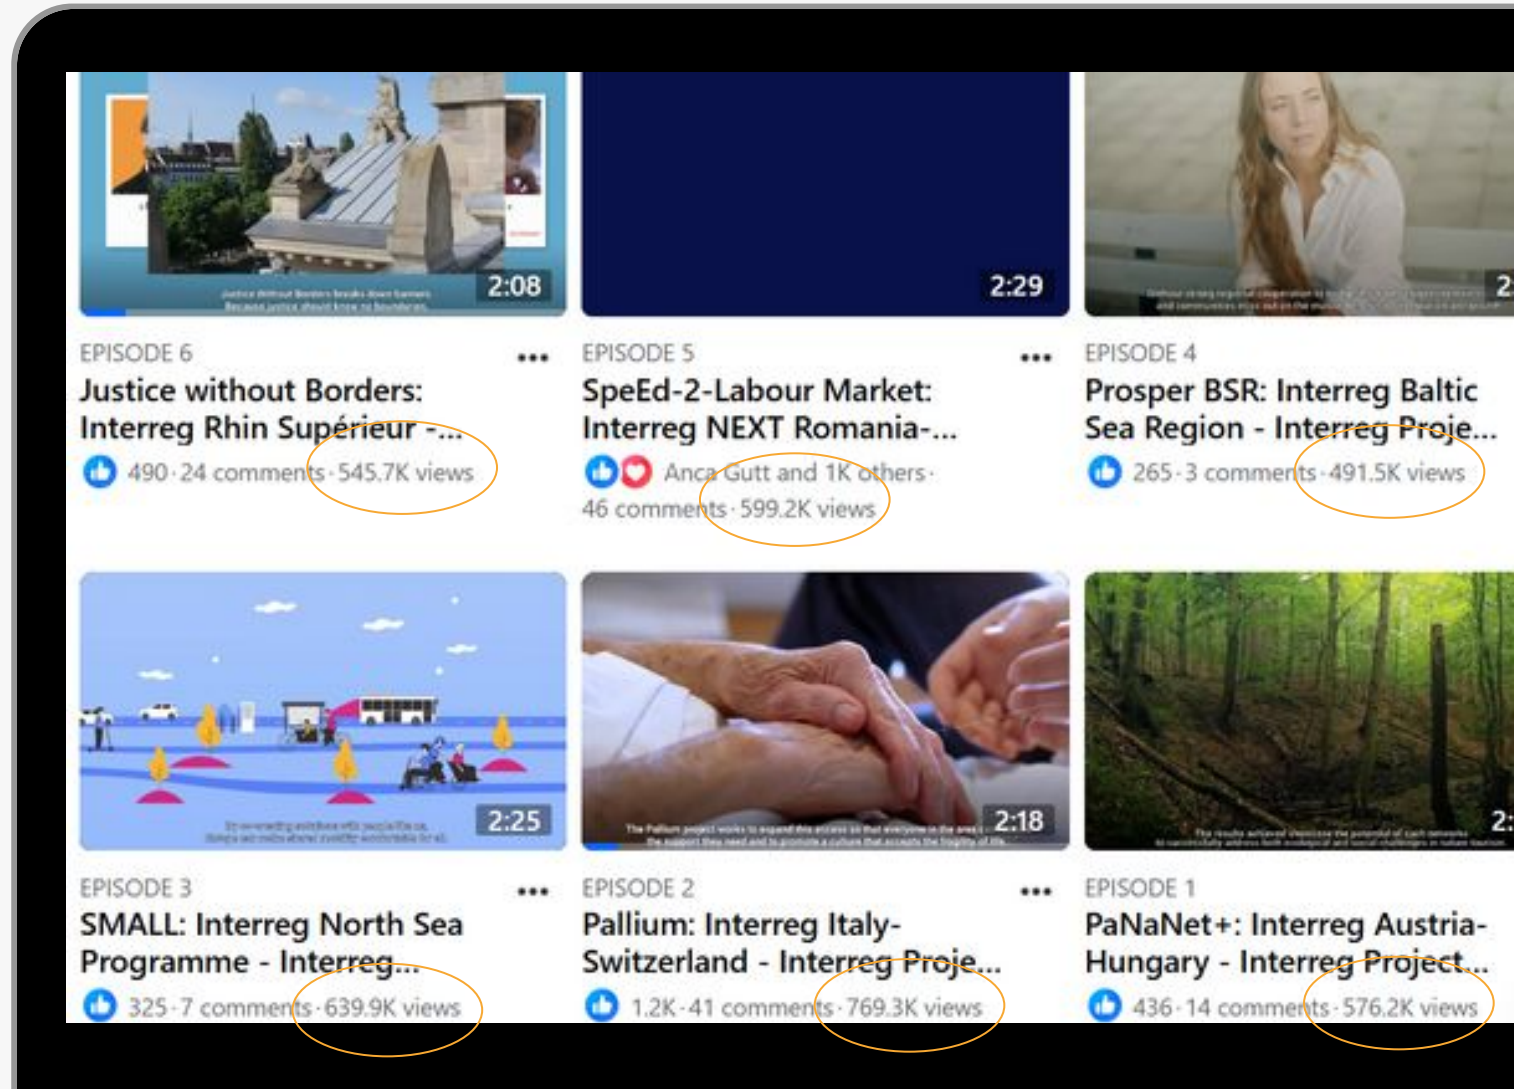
2:08

EPISODE 6
Justice without Borders: Interreg Rhin Supérieur -...
490 · 24 comments · 545.7K views

2:29

EPISODE 5
SpeEd-2-Labour Market: Interreg NEXT Romania-...
Anca Gutt and 1K others · 46 comments · 599.2K views

2

EPISODE 4
Prosper BSR: Interreg Baltic Sea Region - Interreg Proje...
265 · 3 comments · 491.5K views

2:25

EPISODE 3
SMALL: Interreg North Sea Programme - Interreg...
325 · 7 comments · 639.9K views

2:18

EPISODE 2
Pallium: Interreg Italy-Switzerland - Interreg Proje...
1.2K · 41 comments · 769.3K views

2:

EPISODE 1
PaNaNet+: Interreg Austria-Hungary - Interreg Project...
436 · 14 comments · 576.2K views